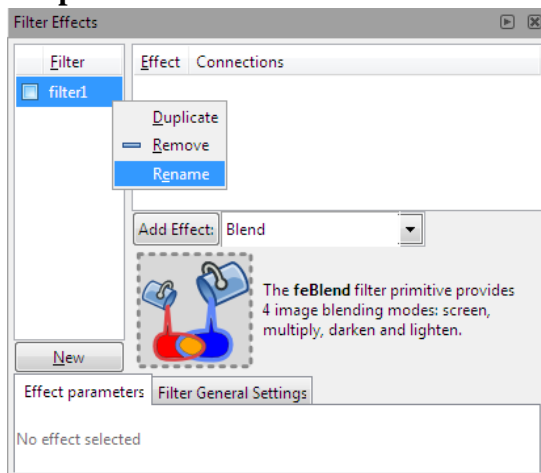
Filter Effects

Filter

filter1

Duplicate

Remove

Rename

Effect Connections

Add Effect: Blend

The **feBlend** filter primitive provides 4 image blending modes: screen, multiply, darken and lighten.

New

Effect parameters | Filter General Settings

No effect selected